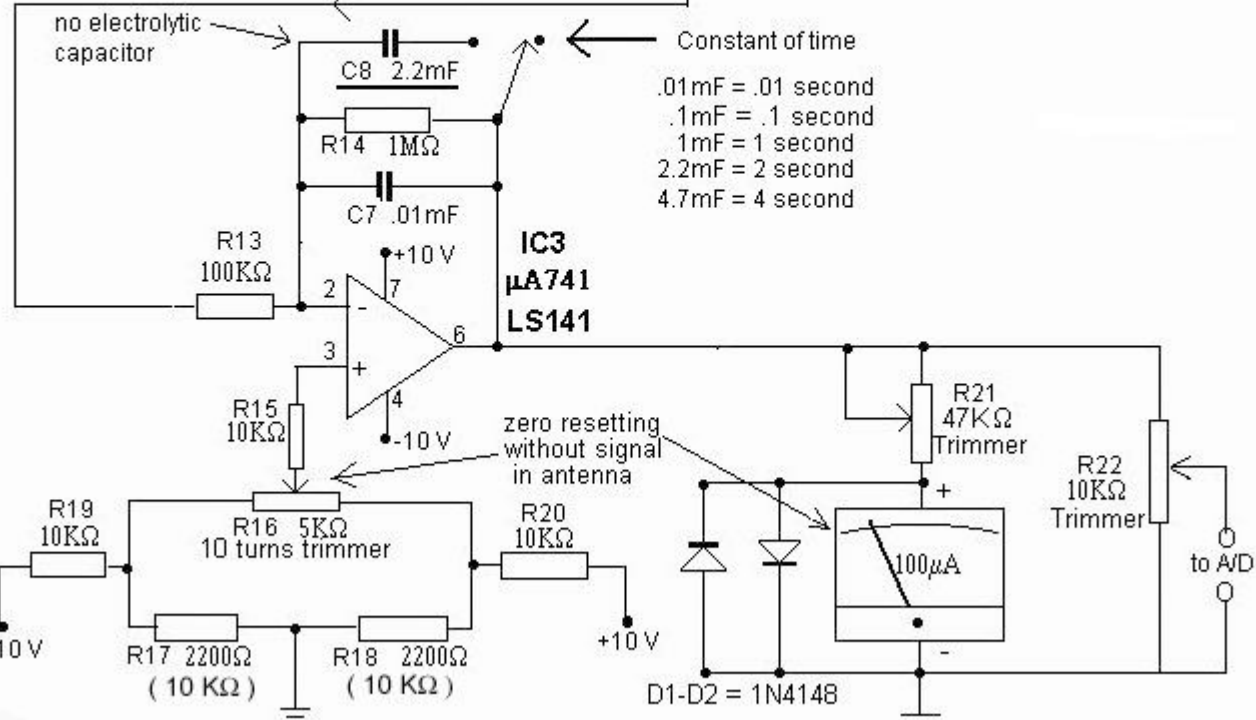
no electrolytic capacitor

C8 2.2mF

Constant of time

.01mF = .01 second
.1mF = .1 second
1mF = 1 second
2.2mF = 2 second
4.7mF = 4 second

R14 1MΩ

C7 .01mF

R13
100KΩ

+10 V

IC3
μA741
LS141

2
7
3
6
4

-10 V

R15
10KΩ

zero resetting
without signal
in antenna

R21
47KΩ
Trimmer

R22
10KΩ
Trimmer

R19
10KΩ

R16 5KΩ
10 turns trimmer

R20
10KΩ

100μA

to A/D

10 V

+10 V

R17 2200Ω
( 10 KΩ )

R18 2200Ω
( 10 KΩ )

D1-D2 = 1N4148